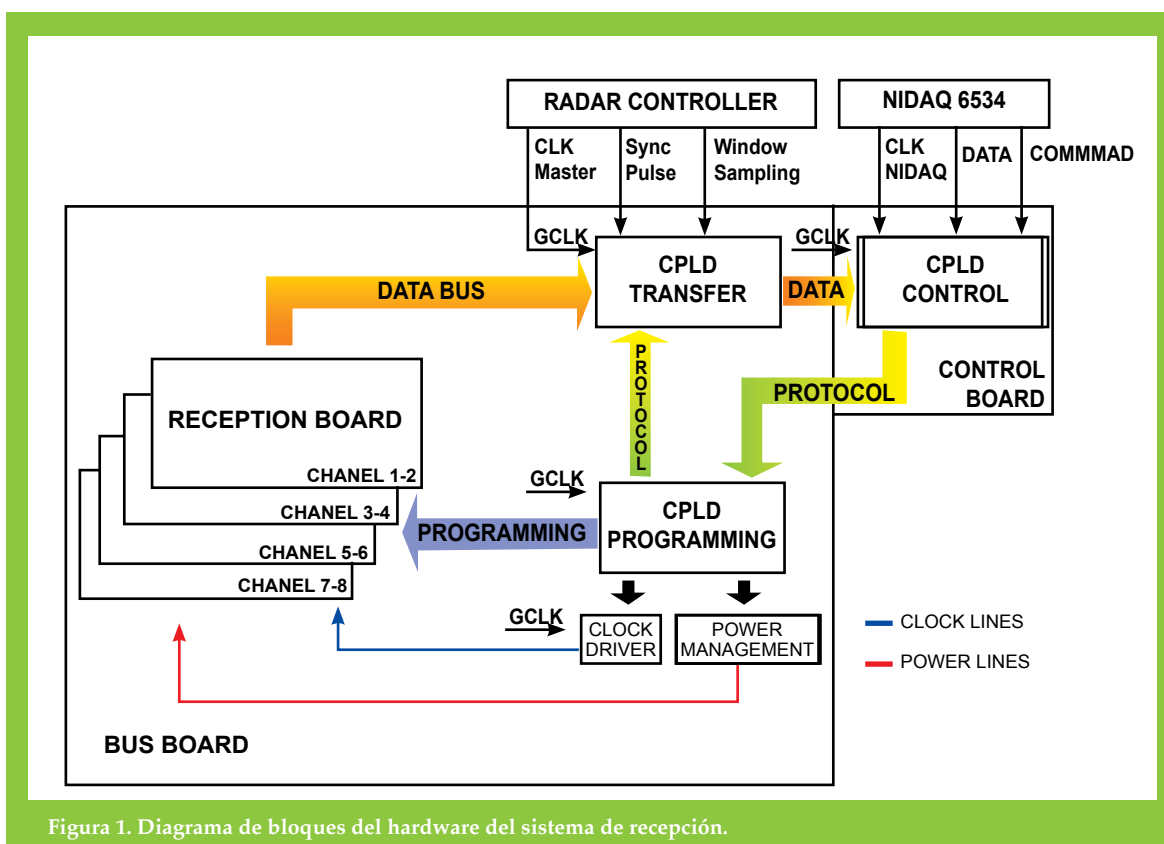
RADAR CONTROLLER

NIDAQ 6534

CLK Master

Sync Pulse

Window Sampling

CLK NIDAQ

DATA

COMMMAD

GCLK

GCLK

DATA BUS

CPLD TRANSFER

DATA

CPLD CONTROL

PROTOCOL

PROTOCOL

CONTROL BOARD

RECEPTION BOARD

CHANEL 1-2

CHANEL 3-4

CHANEL 5-6

CHANEL 7-8

GCLK

PROGRAMMING

CPLD PROGRAMMING

GCLK

CLOCK DRIVER

POWER MANAGEMENT

CLOCK LINES

POWER LINES

BUS BOARD

Figura 1. Diagrama de bloques del hardware del sistema de recepción.